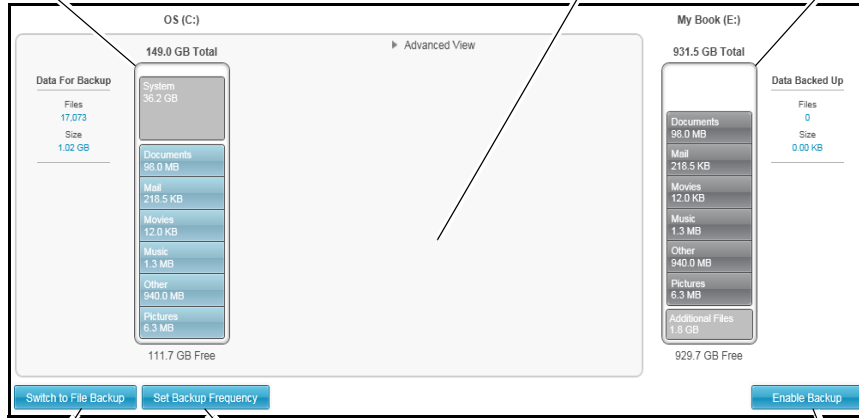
OS (C:)

149.0 GB Total

Data For Backup

Files
17,073

Size
1.02 GB

System
36.2 GB

Documents
98.0 MB

Mail
218.5 KB

Movies
12.0 KB

Music
1.3 MB

Other
940.0 MB

Pictures
6.3 MB

111.7 GB Free

▸ Advanced View

My Book (E:)

931.5 GB Total

Documents
98.0 MB

Mail
218.5 KB

Movies
12.0 KB

Music
1.3 MB

Other
940.0 MB

Pictures
6.3 MB

Additional Files
1.8 GB

929.7 GB Free

Data Backed Up

Files
0

Size
0.00 KB

Switch to File Backup

Set Backup Frequency

Enable Backup